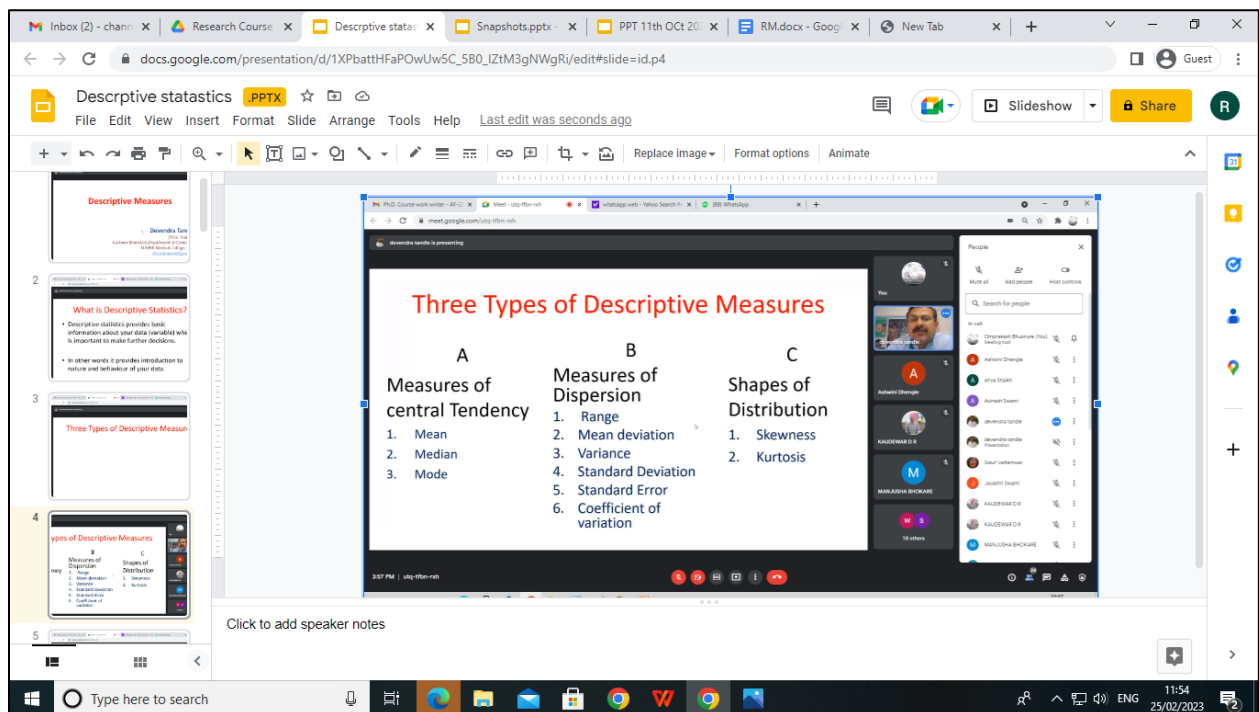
Inbox (2) - chann | Research Course | Descrptive statas | Snapshots.pptx | PPT 11th OCt 20 | RM.docx - Googl | New Tab

docs.google.com/presentation/d/1XPbattHFaPOwUw5C_5B0_IZtM3gNWgRi/edit#slide=id.p4

Guest

Descrptive statastics .PPTX

File Edit View Insert Format Slide Arrange Tools Help Last edit was seconds ago

Slideshow Share R

Replace image Format options Animate

Descriptive Measures

Devendra Tan

2

What is Descriptive Statistics?

• Descriptive statistics provides basic information about your data (variable) whi is important to make further decisions.

• In other words it provides introduction to nature and behaviour of your data.

3

Three Types of Descriptive Measun

4

ypes of Descriptive Measures

5

devendra tandle is presenting

Three Types of Descriptive Measures

A

Measures of central Tendency

1. Mean
2. Median
3. Mode

B

Measures of Dispersion

1. Range
2. Mean deviation
3. Variance
4. Standard Deviation
5. Standard Error
6. Coefficient of variation

C

Shapes of Distribution

1. Skewness
2. Kurtosis

You

devendra tandle

A Ashwini Dhengle

KAUDEWAR D R

M MANJUSHA BHOKARE

W S 10 others

People

Mute all Add people Host controls

Search for people

In call

Omprakash Bhamure (You) Meeting host

Ashwini Dhengle

Afiia Shaikh

Avinash Swami

devendra tandle

devendra tandle Presentation

Gauri vattamwar

Jayashri Swami

KAUDEWAR D R

KAUDEWAR D R

MANJUSHA BHOKARE

3:57 PM | utq-tfbn-nxh

Click to add speaker notes

Type here to search

ENG 11:54 25/02/2023